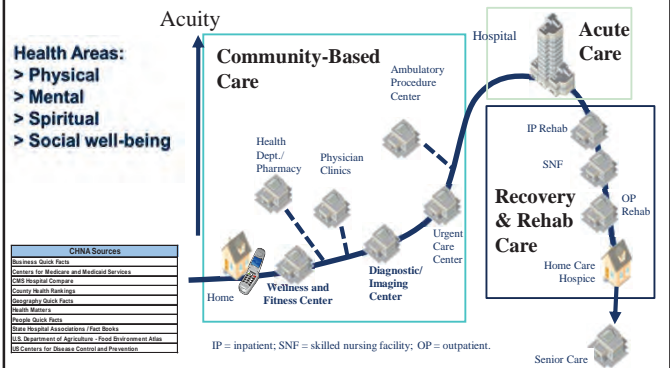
Acuity

Health Areas:
> Physical
> Mental
> Spiritual
> Social well-being

Community-Based Care

Ambulatory Procedure Center

Health Dept./ Pharmacy

Physician Clinics

Hospital

Acute Care

IP Rehab

SNF

Recovery & Rehab Care

OP Rehab

Urgent Care Center

Diagnostic/ Imaging Center

Wellness and Fitness Center

Home

Home Care Hospice

| CHNA Sources |
|---|
| Business Quick Facts |
| Centers for Medicare and Medicaid Services |
| CMS Hospital Compare |
| County Health Rankings |
| Geography Quick Facts |
| Health Matters |
| People Quick Facts |
| State Hospital Associations / Fact Books |
| U.S. Department of Agriculture - Food Environment Atlas |
| US Centers for Disease Control and Prevention |

IP = inpatient; SNF = skilled nursing facility; OP = outpatient.

Senior Care